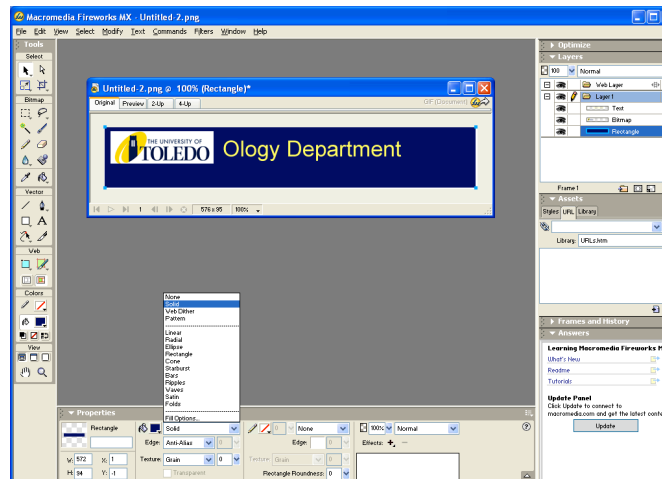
Macromedia Fireworks MX - Untitled-2.png

File Edit View Select Modify Text Commands Filters Window Help

Tools
Select
Bitmap
Vector
Web
Colors
View

Untitled-2.png @ 100% (Rectangle)*
Original Preview 2-Up 4-Up
GIF (Document)

THE UNIVERSITY OF TOLEDO Ology Department

1 576 x 95 100%

None
Solid
Web Dither
Pattern
Linear
Radial
Ellipse
Rectangle
Cone
Starburst
Bars
Ripples
Waves
Satin
Folds
Fill Options...

Properties
Rectangle
Solid
Edge: Anti-Alias 0
Texture: Grain 0
Transparent
None
Edge: 0
Texture: Grain 0
Rectangle Roundness: 0
100% Normal
Effects: + -
W: 572 X: 1
H: 94 Y: -1

Optimize
Layers
100 Normal
Web Layer
Layer 1
Text
Bitmap
Rectangle
Frame 1
Assets
Styles URL Library
Library: URLs.htm
Frames and History
Answers
Learning Macromedia Fireworks M
What's New
Readme
Tutorials
Update Panel
Click Update to connect to macromedia.com and get the latest conte
Update